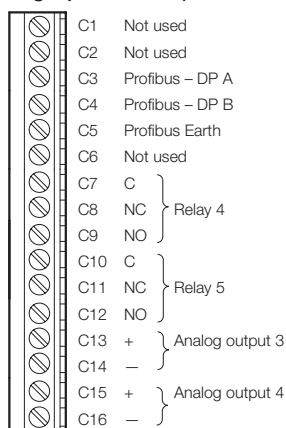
C1 Not used
C2 Not used
C3 Profibus – DP A
C4 Profibus – DP B
C5 Profibus Earth
C6 Not used
C7 C
C8 NC
C9 NO
Relay 4
C10 C
C11 NC
C12 NO
Relay 5
C13 +
C14 –
Analog output 3
C15 +
C16 –
Analog output 4